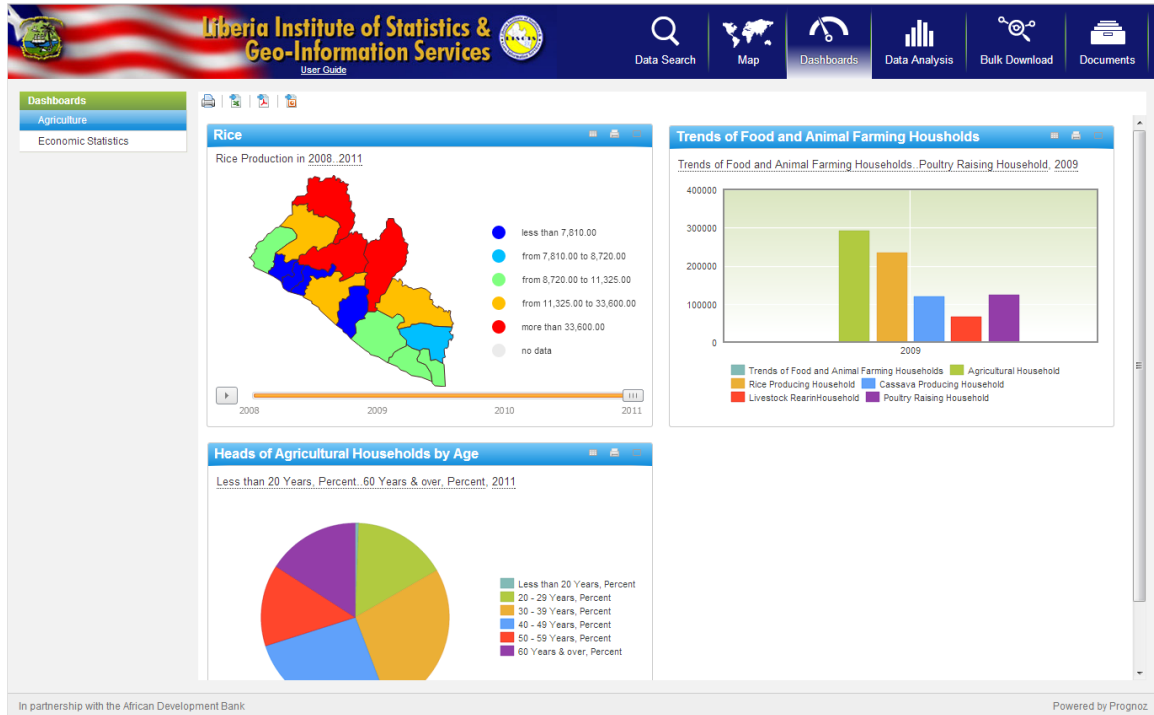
Liberia Institute of Statistics & Geo-Information Services
User Guide

Data Search
Map
Dashboards
Data Analysis
Bulk Download
Documents

Dashboards
Agriculture
Economic Statistics

Rice
Rice Production in 2008..2011
less than 7,810.00
from 7,810.00 to 8,720.00
from 8,720.00 to 11,325.00
from 11,325.00 to 33,600.00
more than 33,600.00
no data
2008
2009
2010
2011

Trends of Food and Animal Farming Housholds
Trends of Food and Animal Farming Households..Poultry Raising Household, 2009
400000
300000
200000
100000
0
2009
Trends of Food and Animal Farming Households
Agricultural Household
Rice Producing Household
Cassava Producing Household
Livestock RearinHousehold
Poultry Raising Household

Heads of Agricultural Households by Age
Less than 20 Years, Percent..60 Years & over, Percent, 2011
Less than 20 Years, Percent
20 - 29 Years, Percent
30 - 39 Years, Percent
40 - 49 Years, Percent
50 - 59 Years, Percent
60 Years & over, Percent

In partnership with the African Development Bank
Powered by Prognoz